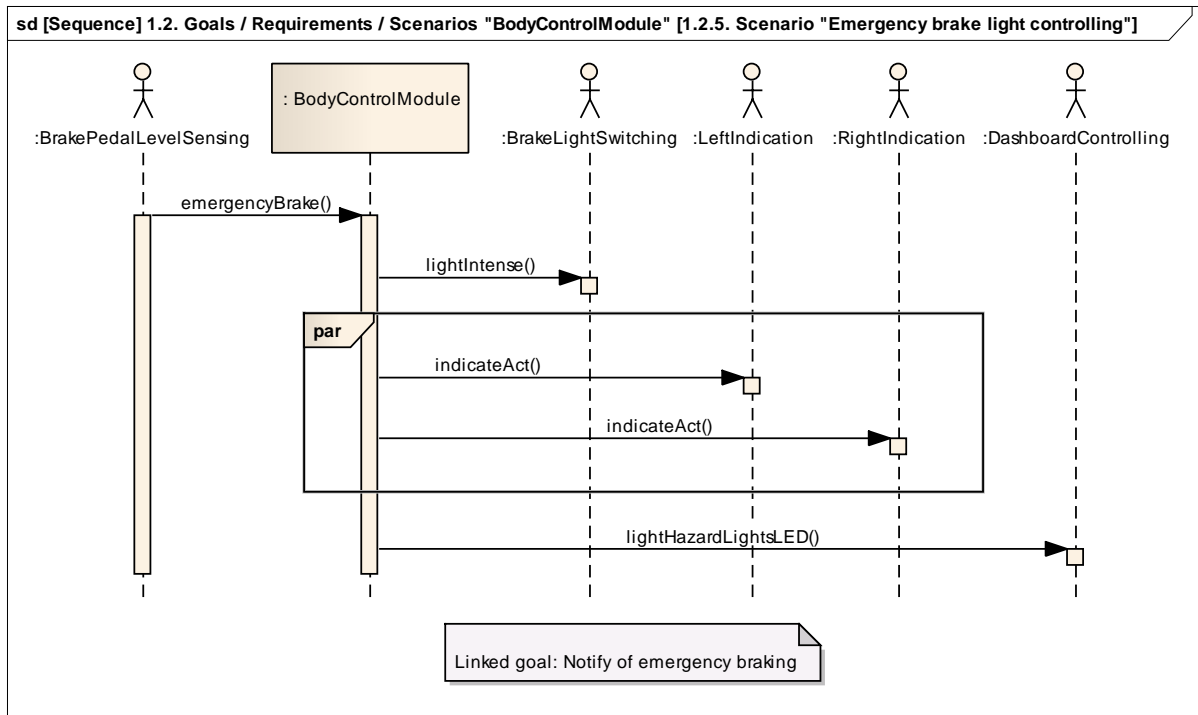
sd [Sequence] 1.2. Goals / Requirements / Scenarios "BodyControlModule" [1.2.5. Scenario "Emergency brake light controlling"]

:BrakePedalLevelSensing

: BodyControlModule

:BrakeLightSwitching

:LeftIndication

:RightIndication

:DashboardControlling

emergencyBrake()

lightIntense()

par

indicateAct()

indicateAct()

lightHazardLightsLED()

Linked goal: Notify of emergency braking